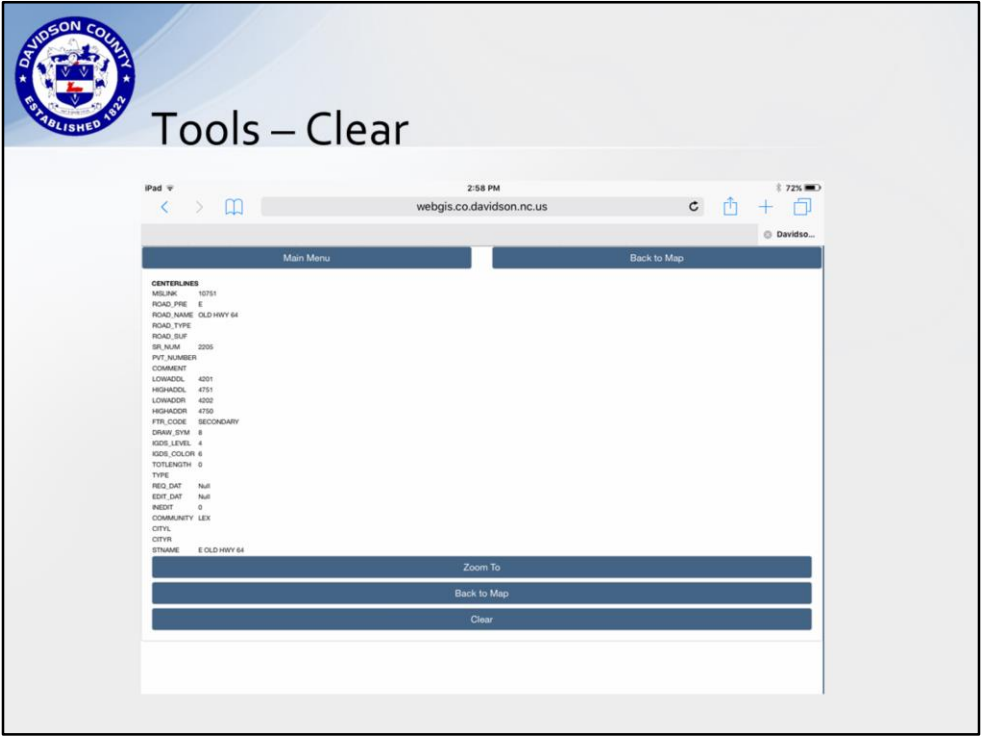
DAVIDSON COUNTY
ESTABLISHED 1822

Tools – Clear

iPad
2:58 PM
72%
webgis.co.davidson.nc.us
Davidso...

Main Menu
Back to Map

CENTERLINES
MSLINK 10751
ROAD_PRE E
ROAD_NAME OLD HWY 64
ROAD_TYPE
ROAD_SUF
SR_NUM 2205
PVT_NUMBER
COMMENT
LOWADDL 4201
HIGHADDL 4751
LOWADDR 4202
HIGHADDR 4750
FTR_CODE SECONDARY
DRAW_SYM 8
IGDS_LEVEL 4
IGDS_COLOR 6
TOTLENGTH 0
TYPE
REQ_DAT Null
EDIT_DAT Null
INEDIT 0
COMMUNITY LEX
CITYL
CITYR
STNAME E OLD HWY 64

Zoom To
Back to Map
Clear